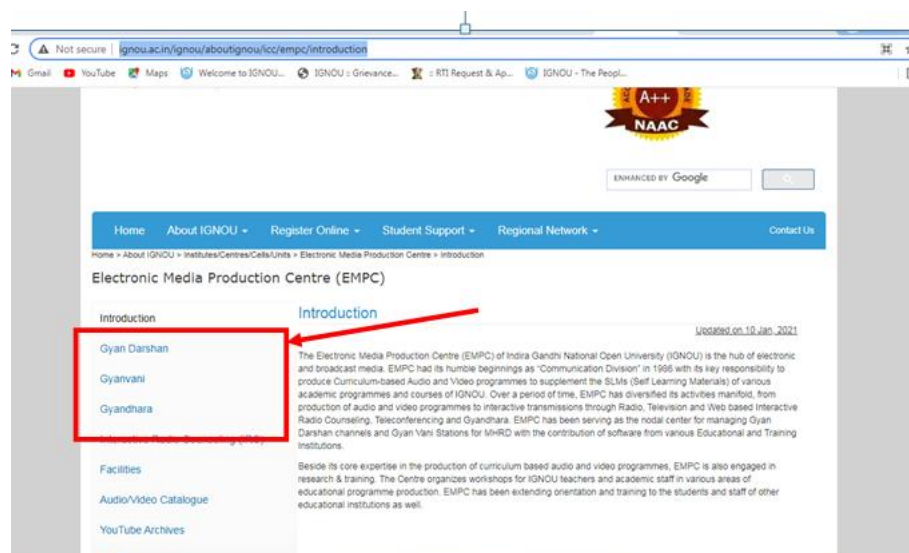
Not secure | ignou.ac.in/ignou/aboutignou/icc/empc/introduction

Gmail YouTube Maps Welcome to IGNOU... IGNOU :: Grievance... :: RTI Request & Ap... IGNOU - The Peopl...

A++
NAAC

ENHANCED BY Google

Home About IGNOU ▾ Register Online ▾ Student Support ▾ Regional Network ▾ Contact Us

Home > About IGNOU > Institutes/Centres/Cells/Units > Electronic Media Production Centre > Introduction

Electronic Media Production Centre (EMPC)

Introduction
Gyan Darshan
Gyanvani
Gyandhara
Interactive Radio Counselling (IRC)
Facilities
Audio/Video Catalogue
YouTube Archives

Introduction

Updated on 10 Jan, 2021

The Electronic Media Production Centre (EMPC) of Indira Gandhi National Open University (IGNOU) is the hub of electronic and broadcast media. EMPC had its humble beginnings as "Communication Division" in 1986 with its key responsibility to produce Curriculum-based Audio and Video programmes to supplement the SLMs (Self Learning Materials) of various academic programmes and courses of IGNOU. Over a period of time, EMPC has diversified its activities manifold, from production of audio and video programmes to interactive transmissions through Radio, Television and Web based Interactive Radio Counseling, Teleconferencing and Gyandhara. EMPC has been serving as the nodal center for managing Gyan Darshan channels and Gyan Vani Stations for MHRD with the contribution of software from various Educational and Training Institutions.

Beside its core expertise in the production of curriculum based audio and video programmes, EMPC is also engaged in research & training. The Centre organizes workshops for IGNOU teachers and academic staff in various areas of educational programme production. EMPC has been extending orientation and training to the students and staff of other educational institutions as well.